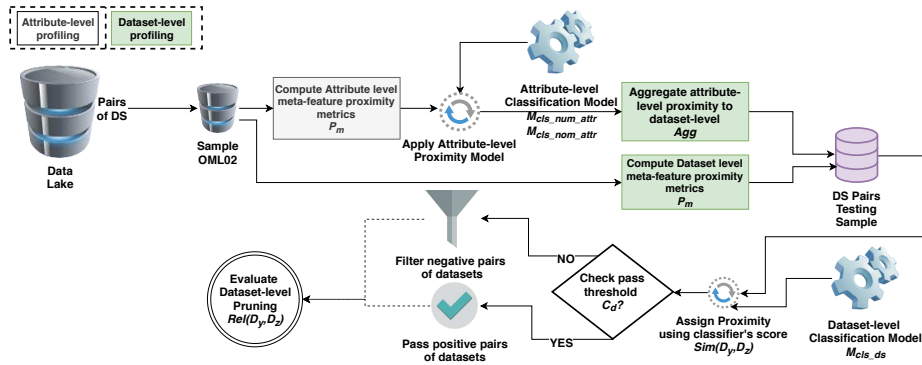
Attribute-level profiling

Dataset-level profiling

Data Lake

Pairs of DS

Sample OML02

Compute Attribute level meta-feature proximity metrics $P_m$

Apply Attribute-level Proximity Model

Attribute-level Classification Model $M_{cls\_num\_attr}$ $M_{cls\_nom\_attr}$

Aggregate attribute-level proximity to dataset-level $Agg$

Compute Dataset level meta-feature proximity metrics $P_m$

DS Pairs Testing Sample

Filter negative pairs of datasets

NO

Check pass threshold $C_d$?

Evaluate Dataset-level Pruning $Rel(D_y, D_z)$

Assign Proximity using classifier's score $Sim(D_y, D_z)$

Dataset-level Classification Model $M_{cls\_ds}$

Pass positive pairs of datasets

YES